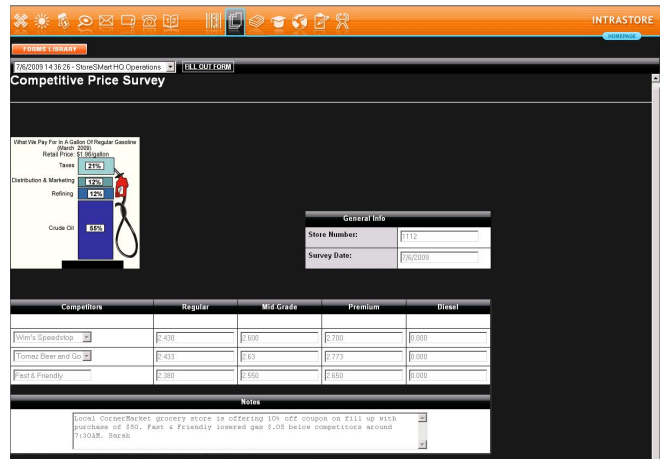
INTRASTORE
HOMEPAGE

FORMS LIBRARY

7/6/2009 14:36:26 - StoreSMart HQ Operations
FILL OUT FORM

Competitive Price Survey

What We Pay For In A Gallon Of Regular Gasoline (March 2009) Retail Price: $1.96/gallon
Taxes 21%
Distribution & Marketing 12%
Refining 12%
Crude Oil 55%

| General Info | |
|---|---|
| Store Number: | 1112 |
| Survey Date: | 7/6/2009 |

| Competitors | Regular | Mid Grade | Premium | Diesel |
|---|---|---|---|---|
| | | | | |
| Wim's Speedstop | 2.430 | 2.600 | 2.700 | 0.000 |
| Tomaz Beer and Go | 2.433 | 2.63 | 2.773 | 0.000 |
| Fast & Friendly | 2.380 | 2.550 | 2.650 | 0.000 |

Notes

Local CornerMarket grocery store is offering 10% off coupon on fill up with purchase of $50. Fast & Friendly lowered gas $.05 below competitors around 7:30AM. Sarah